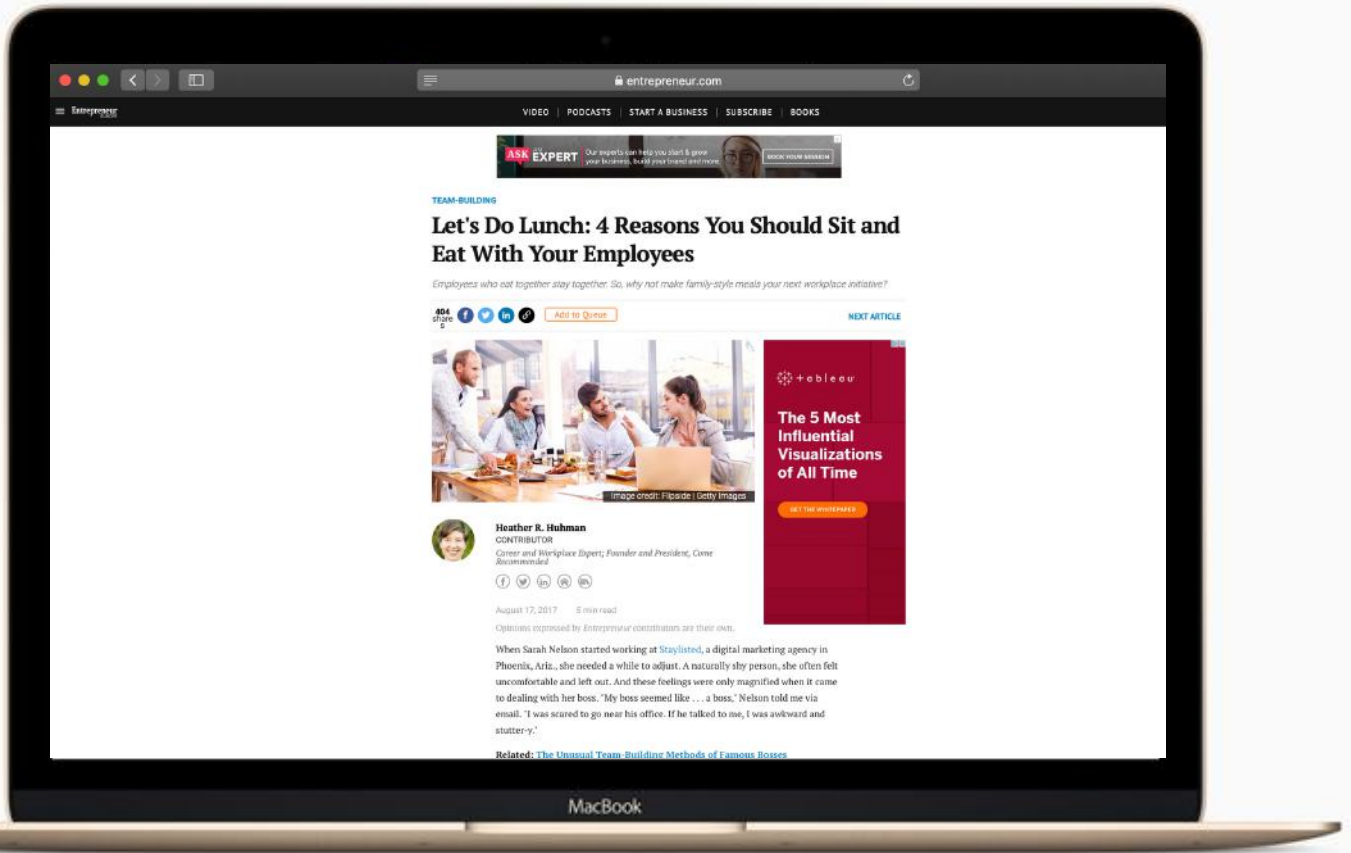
entrepreneur.com

Entrepreneur

VIDEO | PODCASTS | START A BUSINESS | SUBSCRIBE | BOOKS

ASK EXPERT Our experts can help you start & grow your business, build your brand and more. BOOK YOUR SESSION

TEAM-BUILDING

Let's Do Lunch: 4 Reasons You Should Sit and Eat With Your Employees

Employees who eat together stay together. So, why not make family-style meals your next workplace initiative?

404 shares

Add to Queue

NEXT ARTICLE

Image credit: Flipside | Getty Images

tableau

The 5 Most Influential Visualizations of All Time

GET THE WHITEPAPER

Heather R. Huhman
CONTRIBUTOR
Career and Workplace Expert; Founder and President, Come Recommended

August 17, 2017 5 min read

Opinions expressed by Entrepreneur contributors are their own.

When Sarah Nelson started working at Staylisted, a digital marketing agency in Phoenix, Ariz., she needed a while to adjust. A naturally shy person, she often felt uncomfortable and left out. And these feelings were only magnified when it came to dealing with her boss. "My boss seemed like . . . a boss," Nelson told me via email. "I was scared to go near his office. If he talked to me, I was awkward and stutter-y."

Related: The Unusual Team-Building Methods of Famous Bosses

MacBook